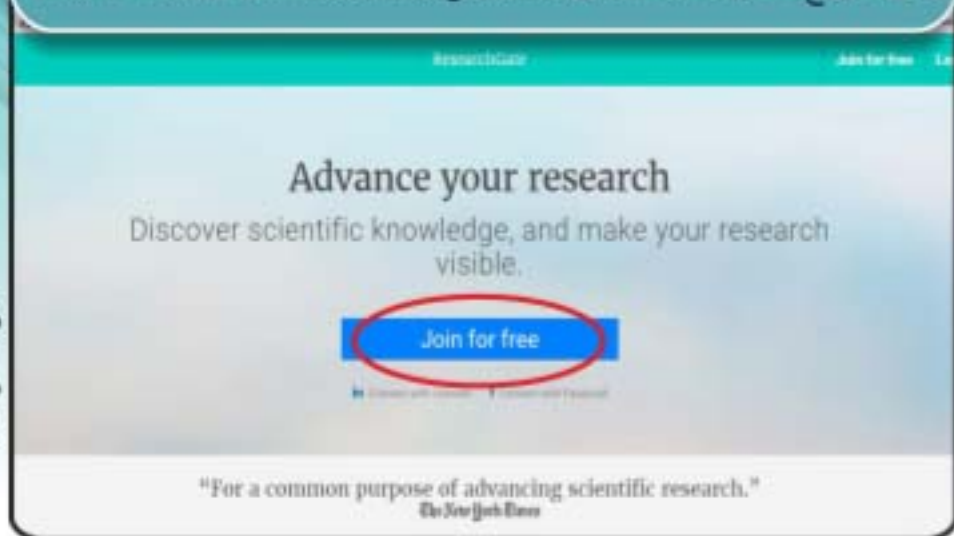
ResearchGate

Join for free Lo

Advance your research

Discover scientific knowledge, and make your research visible.

Join for free

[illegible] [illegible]

"For a common purpose of advancing scientific research."
The New York Times